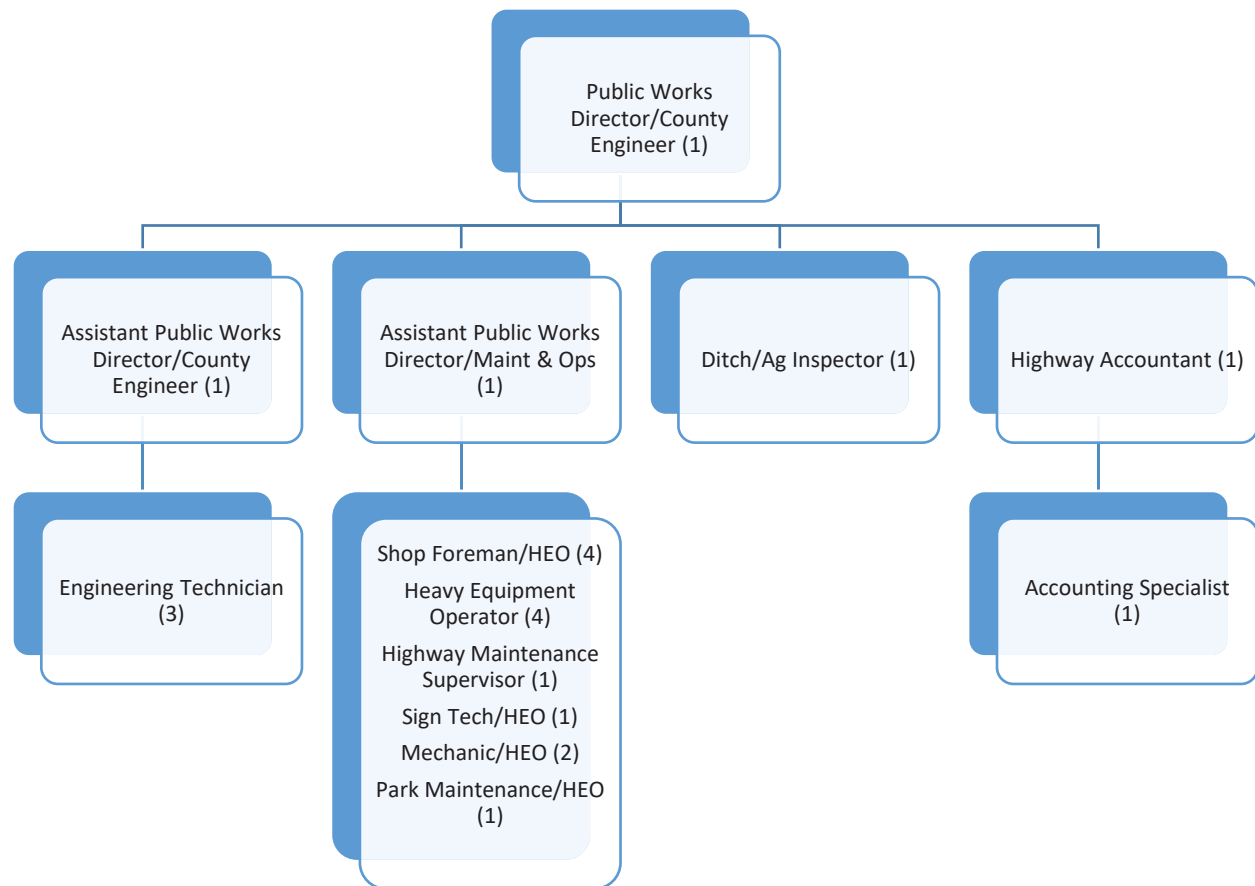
Public Works Director/County Engineer (1)

Assistant Public Works Director/County Engineer (1)

Assistant Public Works Director/Maint & Ops (1)

Ditch/Ag Inspector (1)

Highway Accountant (1)

Engineering Technician (3)

Shop Foreman/HEO (4)
Heavy Equipment Operator (4)
Highway Maintenance Supervisor (1)
Sign Tech/HEO (1)
Mechanic/HEO (2)
Park Maintenance/HEO (1)

Accounting Specialist (1)